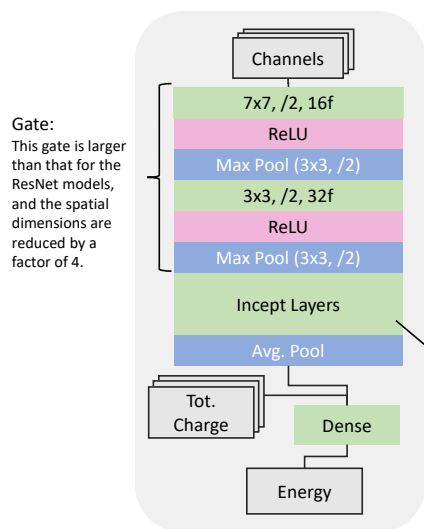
Gate:
This gate is larger than that for the ResNet models, and the spatial dimensions are reduced by a factor of 4.

Channels

7x7, /2, 16f

ReLU

Max Pool (3x3, /2)

3x3, /2, 32f

ReLU

Max Pool (3x3, /2)

Incept Layers

Avg. Pool

Tot. Charge

Dense

Energy